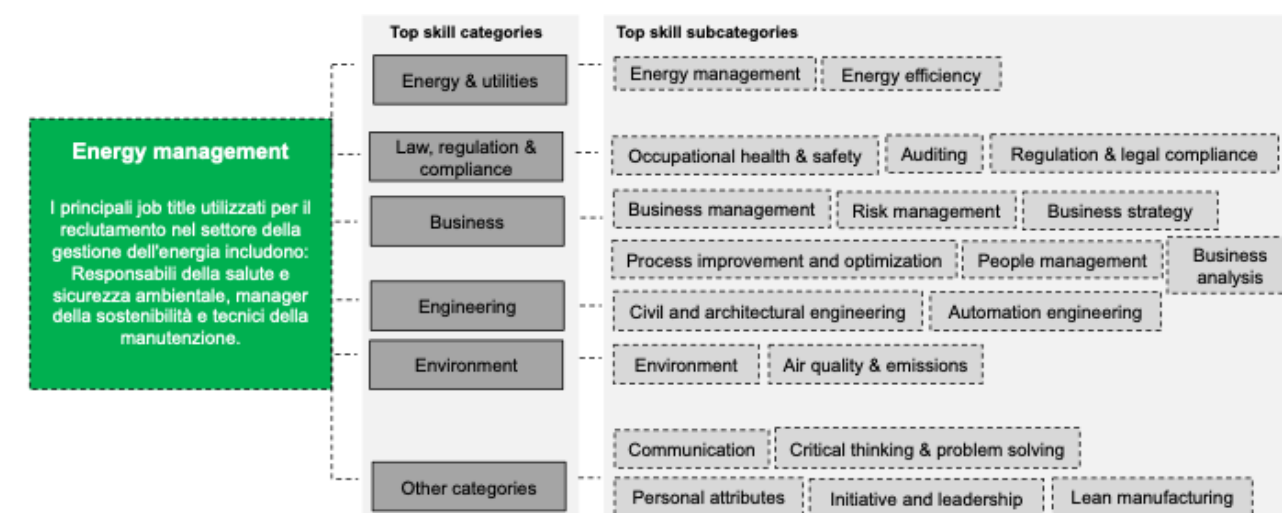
Energy management

I principali job title utilizzati per il reclutamento nel settore della gestione dell'energia includono: Responsabili della salute e sicurezza ambientale, manager della sostenibilità e tecnici della manutenzione.

Top skill categories

Energy & utilities

Law, regulation & compliance

Business

Engineering

Environment

Other categories

Top skill subcategories

Energy management | Energy efficiency

Occupational health & safety | Auditing | Regulation & legal compliance

Business management | Risk management | Business strategy

Process improvement and optimization | People management | Business analysis

Civil and architectural engineering | Automation engineering

Environment | Air quality & emissions

Communication | Critical thinking & problem solving

Personal attributes | Initiative and leadership | Lean manufacturing